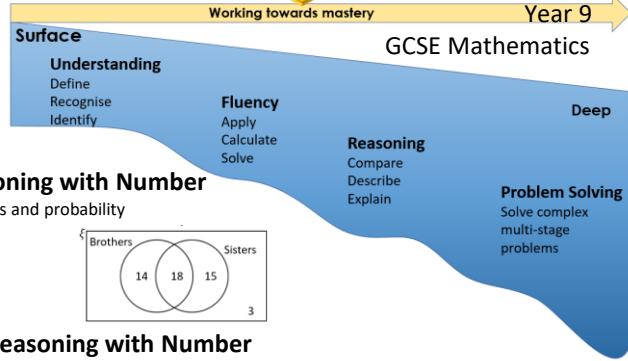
Working towards mastery

Year 9

Surface

GCSE Mathematics

Understanding
Define
Recognise
Identify

Fluency
Apply
Calculate
Solve

Deep

Reasoning
Compare
Describe
Explain

oning with Number
s and probability

Problem Solving
Solve complex multi-stage problems

$\xi$
Brothers
Sisters
14
18
15
3

easoning with Number